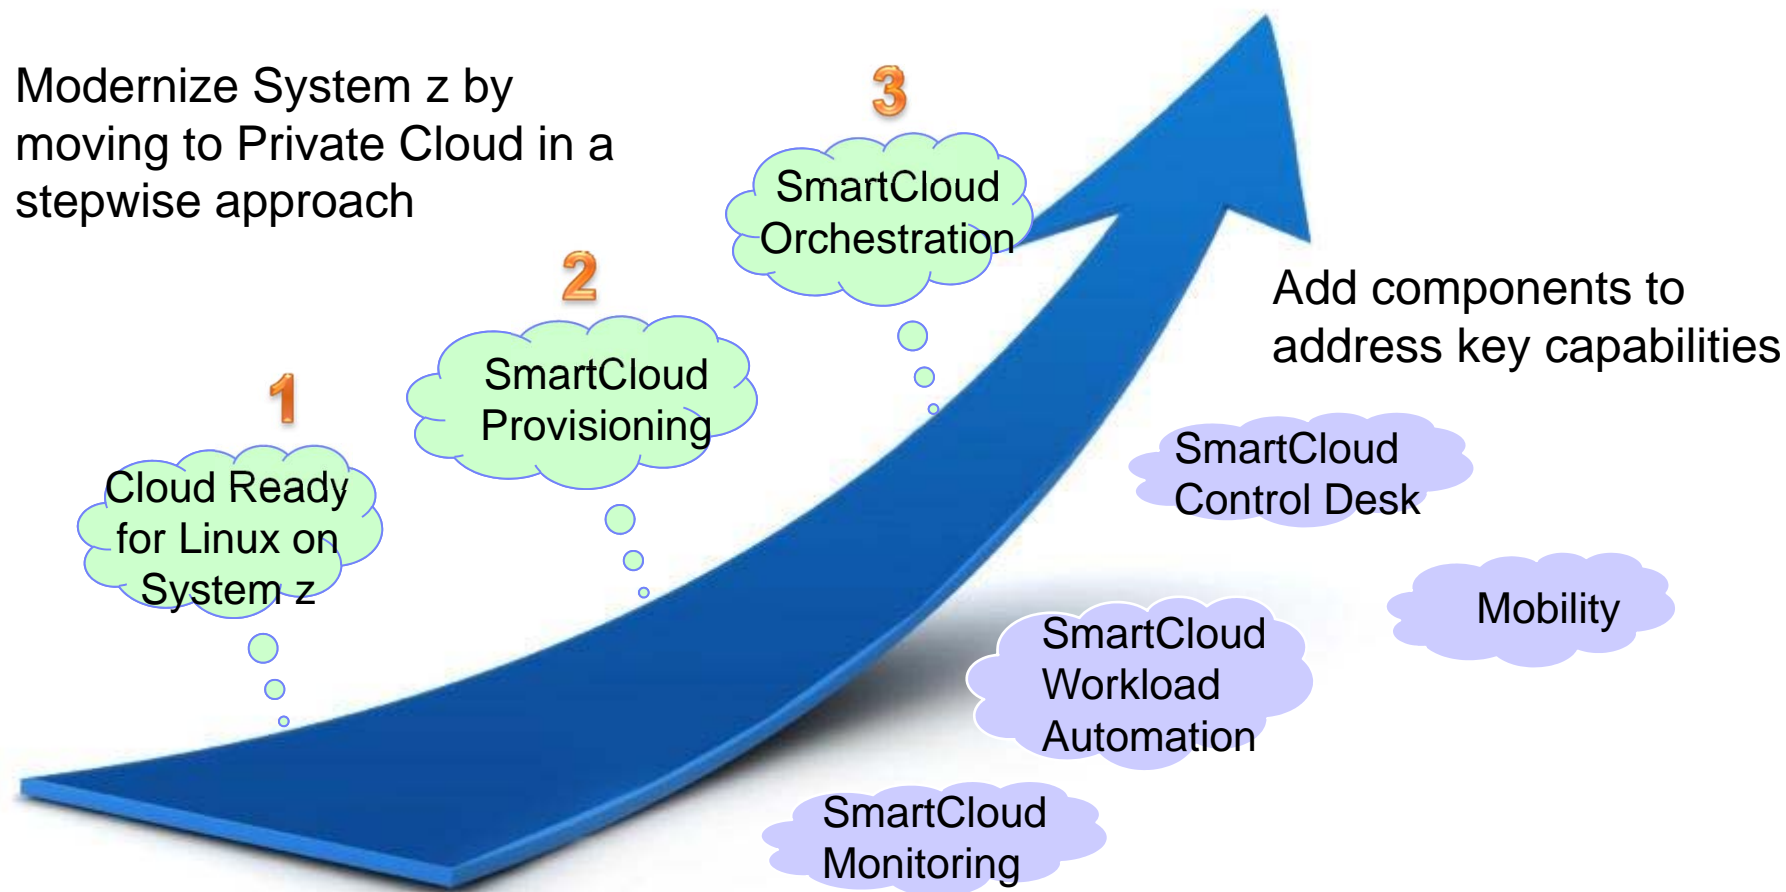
Modernize System z by moving to Private Cloud in a stepwise approach

3

SmartCloud Orchestration

2

SmartCloud Provisioning

1

Cloud Ready for Linux on System z

Add components to address key capabilities

SmartCloud Control Desk

Mobility

SmartCloud Workload Automation

SmartCloud Monitoring